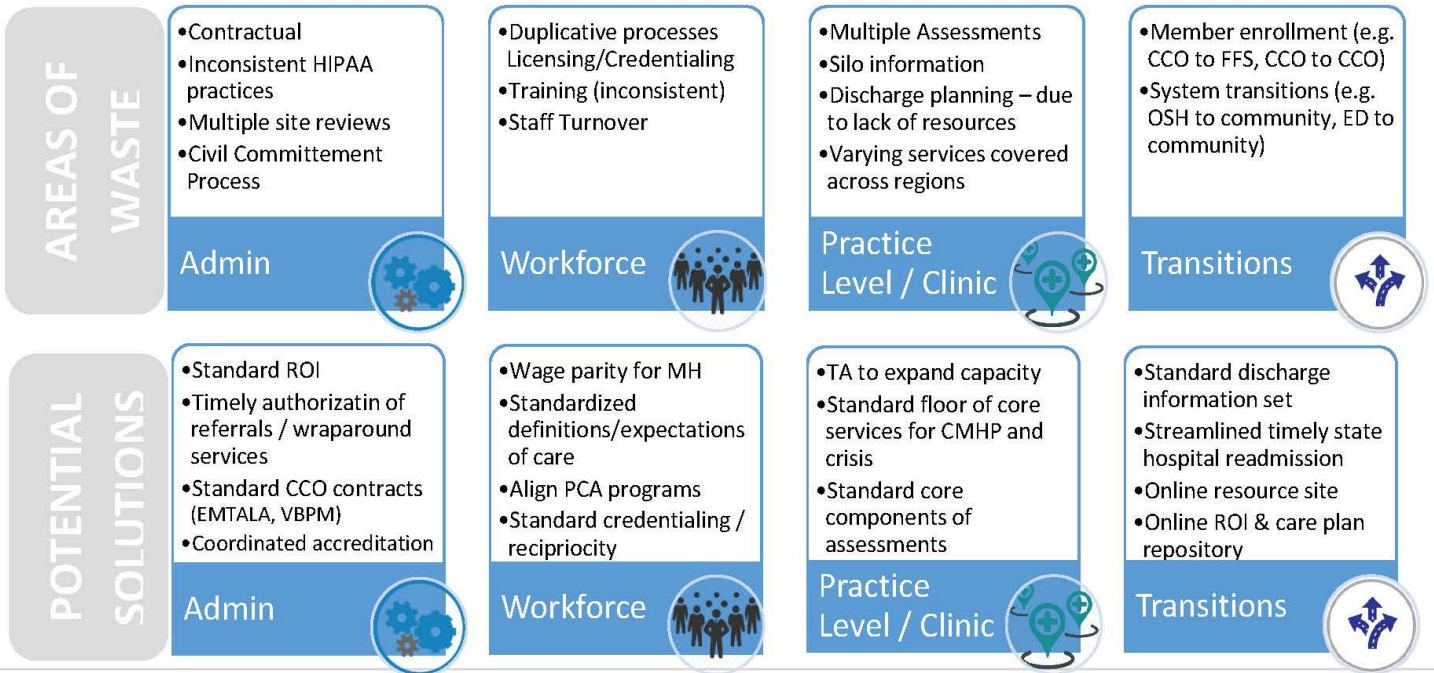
AREAS OF WASTE

•Contractual
•Inconsistent HIPAA practices
•Multiple site reviews
•Civil Committement Process

Admin

•Duplicative processes Licensing/Credentialing
•Training (inconsistent)
•Staff Turnover

Workforce

•Multiple Assessments
•Silo information
•Discharge planning – due to lack of resources
•Varying services covered across regions

Practice Level / Clinic

•Member enrollment (e.g. CCO to FFS, CCO to CCO)
•System transitions (e.g. OSH to community, ED to community)

Transitions

POTENTIAL SOLUTIONS

•Standard ROI
•Timely authorizatin of referrals / wraparound services
•Standard CCO contracts (EMTALA, VBPM)
•Coordinated accreditation

Admin

•Wage parity for MH
•Standardized definitions/expectations of care
•Align PCA programs
•Standard credentialing / recipriocity

Workforce

•TA to expand capacity
•Standard floor of core services for CMHP and crisis
•Standard core components of assessments

Practice Level / Clinic

•Standard discharge information set
•Streamlined timely state hospital readmission
•Online resource site
•Online ROI & care plan repository

Transitions